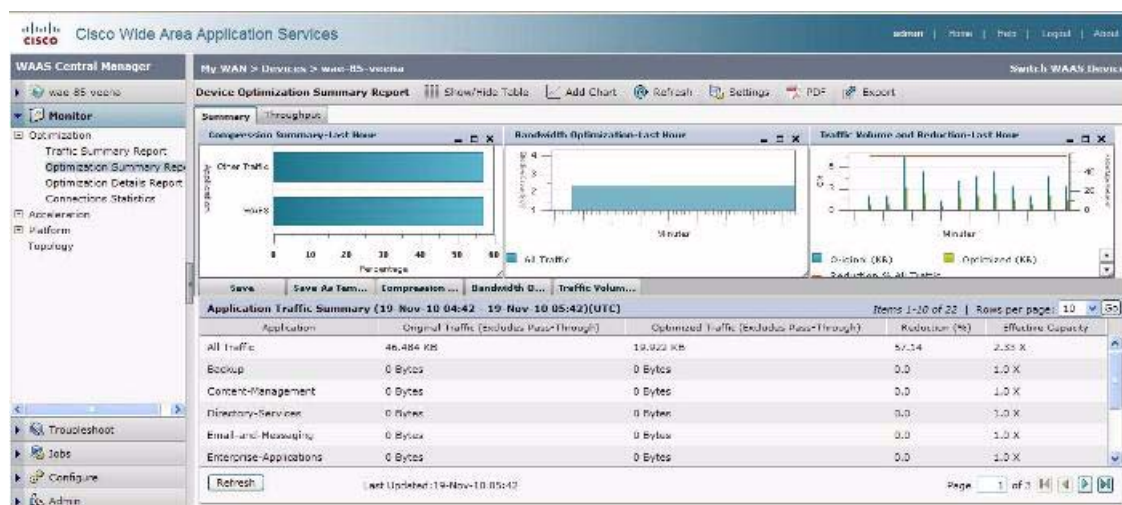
cisco Cisco Wide Area Application Services

admin | Home | Help | Logout | About

WAAS Central Manager

My WAN > Devices > waas-85-vocna

Switch WAAS Device

waas 85 vocna

Monitor

Optimization

Traffic Summary Report

Optimization Summary Report

Optimization Details Report

Connections Statistics

Acceleration

Platform

Topology

Troubleshoot

Jobs

Configure

Admin

Device Optimization Summary Report | Show/Hide Table | Add Chart | Refresh | Settings | PDF | Export

Summary | Throughput

Compression Summary-Last Hour

Other Traffic

WAAS

0 10 20 30 40 50 60

Percentage

Bandwidth Optimization-Last Hour

4

3

2

1

Minute

All Traffic

Traffic Volume and Reduction-Last Hour

40

20

0

Minute

Original (KB) | Optimized (KB)

Reduction % All Traffic

Save | Save As Tem... | Compression ... | Bandwidth O... | Traffic Volum...

Application Traffic Summary (19-Nov-10 04:42 - 19-Nov-10 05:42)(UTC)

Items 1-10 of 22 | Rows per page: 10 Go

| Application | Original Traffic (Excludes Pass-Through) | Optimized Traffic (Excludes Pass-Through) | Reduction (%) | Effective Capacity |
|---|---|---|---|---|
| All Traffic | 46.484 KB | 19.922 KB | 57.14 | 2.33 X |
| Backup | 0 Bytes | 0 Bytes | 0.0 | 1.0 X |
| Content-Management | 0 Bytes | 0 Bytes | 0.0 | 1.0 X |
| Directory-Services | 0 Bytes | 0 Bytes | 0.0 | 1.0 X |
| Email-and-Messaging | 0 Bytes | 0 Bytes | 0.0 | 1.0 X |
| Enterprise-Applications | 0 Bytes | 0 Bytes | 0.0 | 1.0 X |

Refresh

Last Updated:19-Nov-10 05:42

Page 1 of 3